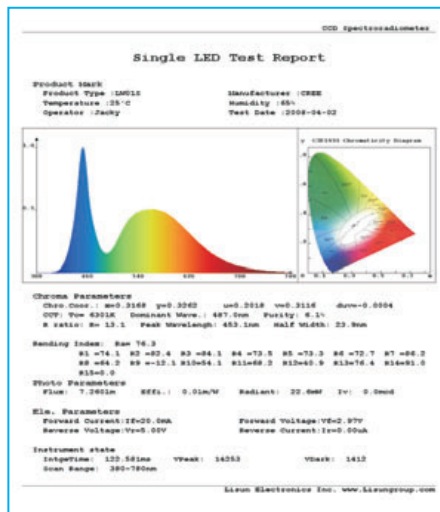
CCD Spectroradiometer

Single LED Test Report

Product Mark
Product Type :LM01S
Temperature :25°C
Operator :Jacky

Manufacturer :CREE
Humidity :65%
Test Date :2008-04-02

1.0
0.5
380 460 540 620 700 780

CIE1931 Chromaticity Diagram

Chroma Parameters
Chro.Coor.: x=0.3168 y=0.3262 u=0.2018 v=0.3116 duv=-0.0004
CCT: Tc=6301K Dominant Wave.: 487.0nm Purity: 8.1%
R ratio: R= 13.1 Peak Wavelength: 453.1nm Half Width: 23.9nm

Rending Index: Ra= 76.3
R1 =74.1 R2 =82.4 R3 =84.1 R4 =73.5 R5 =73.3 R6 =72.7 R7 =86.2
R8 =64.2 R9 =-12.1 R10=54.1 R11=68.2 R12=40.9 R13=76.4 R14=91.0
R15=0.0

Photo Parameters
Flux: 7.2601m Effi.: 0.01m/W Radiant: 22.6mW Iv: 0.0mcd

Ele. Parameters
Forward Current:If=20.0mA Forward Voltage:Vf=2.97V
Reverse Voltage:Vr=5.00V Reverse Current:Ir=0.00uA

Instrument state
IntgeTime: 122.581ms VPeak: 14253 VDark: 1412
Scan Range: 380-780nm

Lisun Electronics Inc. www.Lisungroup.com